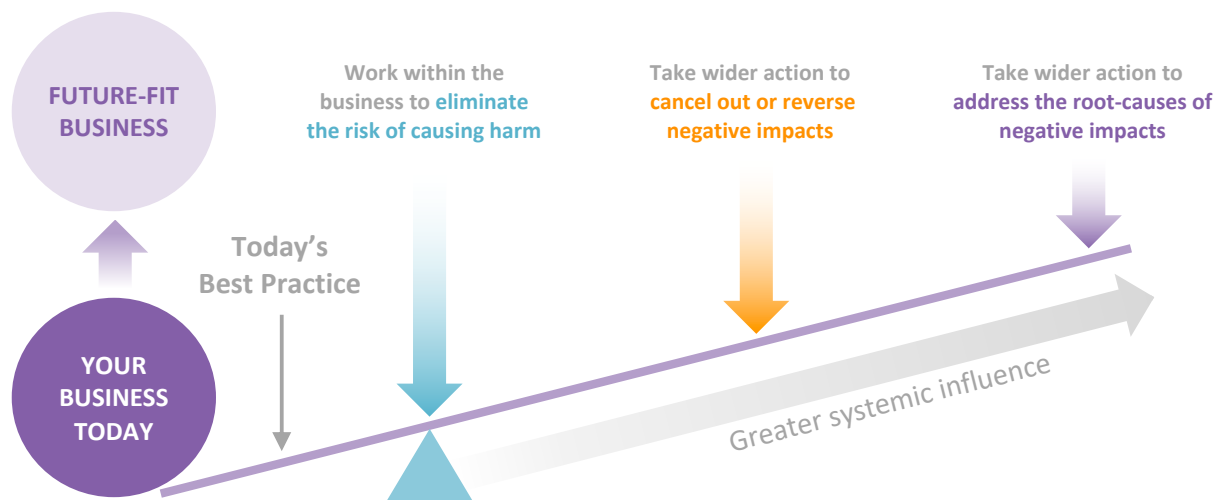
FUTURE-FIT BUSINESS

Work within the business to eliminate the risk of causing harm

Take wider action to cancel out or reverse negative impacts

Take wider action to address the root-causes of negative impacts

Today's Best Practice

YOUR BUSINESS TODAY

Greater systemic influence